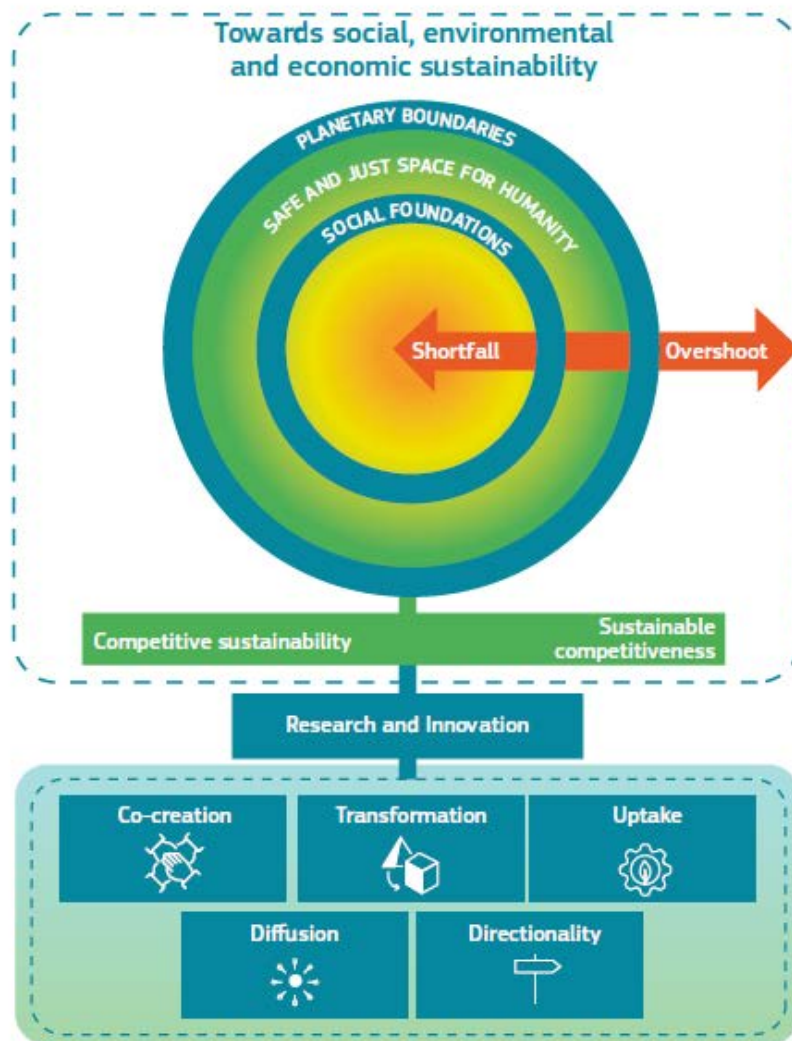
Towards social, environmental and economic sustainability

PLANETARY BOUNDARIES

SAFE AND JUST SPACE FOR HUMANITY

SOCIAL FOUNDATIONS

Shortfall

Overshoot

Competitive sustainability

Sustainable competitiveness

Research and Innovation

Co-creation

Transformation

Uptake

Diffusion

Directionality